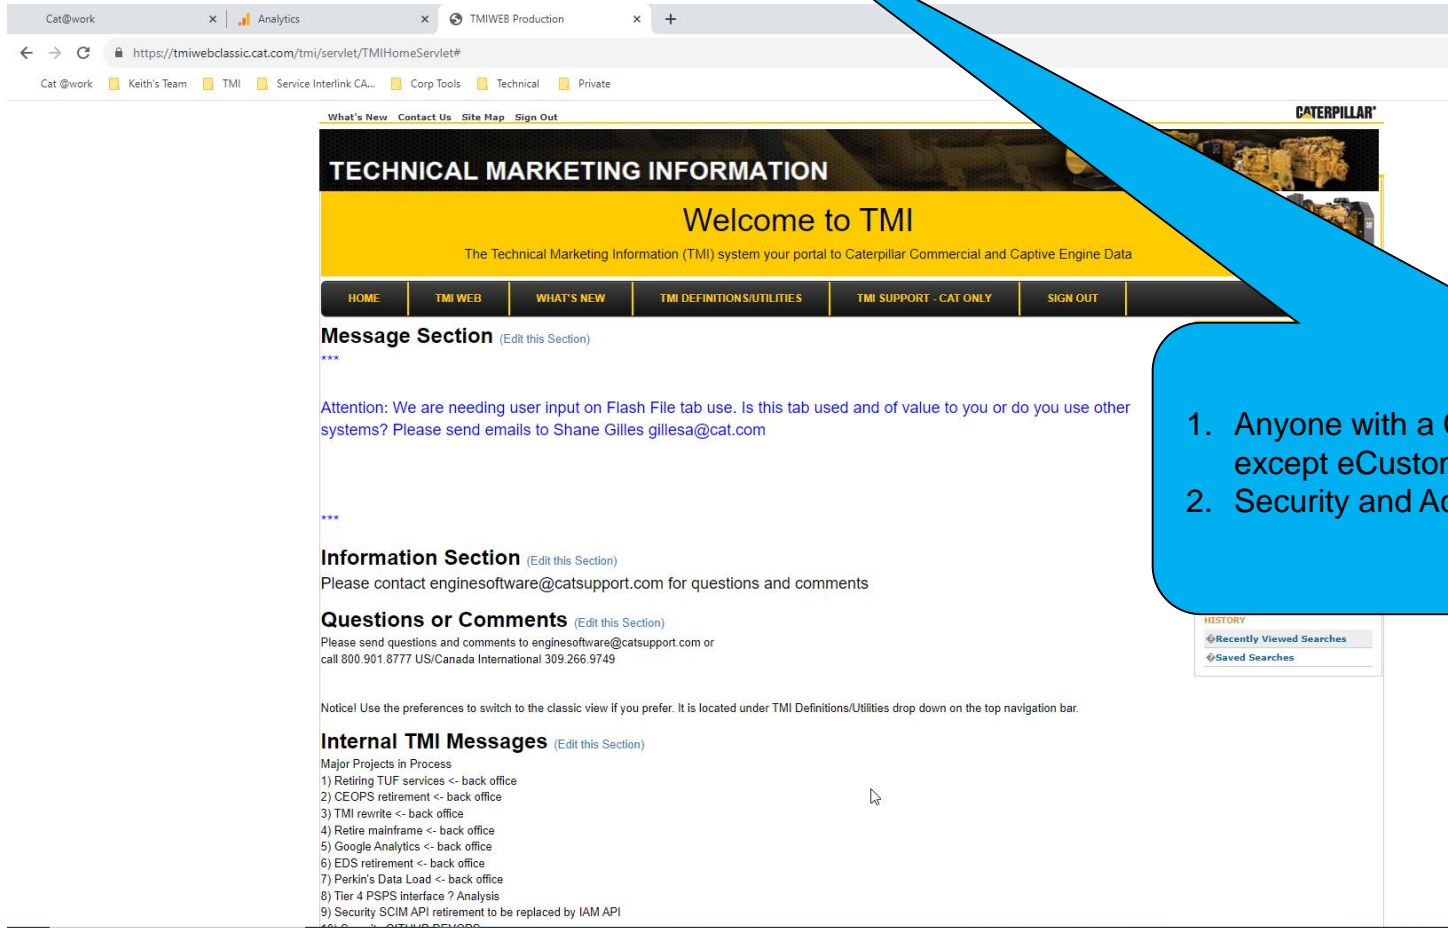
Cat@work × Analytics × TMIWEB Production × +

https://tmiwebclassic.cat.com/tmi/servlet/TMIHomeServlet#

Cat @work Keith's Team TMI Service Interlink CA... Corp Tools Technical Private

What's New Contact Us Site Map Sign Out

CATERPILLAR®

TECHNICAL MARKETING INFORMATION

Welcome to TMI

The Technical Marketing Information (TMI) system your portal to Caterpillar Commercial and Captive Engine Data

HOME TMI WEB WHAT'S NEW TMI DEFINITIONS/UTILITIES TMI SUPPORT - CAT ONLY SIGN OUT

Message Section (Edit this Section)

***

Attention: We are needing user input on Flash File tab use. Is this tab used and of value to you or do you use other systems? Please send emails to Shane Gilles gillesa@cat.com

***

Information Section (Edit this Section)

Please contact enginesoftware@catsupport.com for questions and comments

Questions or Comments (Edit this Section)

Please send questions and comments to enginesoftware@catsupport.com or call 800.901.8777 US/Canada International 309.266.9749

Notice! Use the preferences to switch to the classic view if you prefer. It is located under TMI Definitions/Utilities drop down on the top navigation bar.

Internal TMI Messages (Edit this Section)

Major Projects in Process
1) Retiring TUF services <- back office
2) CEOPS retirement <- back office
3) TMI rewrite <- back office
4) Retire mainframe <- back office
5) Google Analytics <- back office
6) EDS retirement <- back office
7) Perkin's Data Load <- back office
8) Tier 4 PSPS interface ? Analysis
9) Security SCIM API retirement to be replaced by IAM API
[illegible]

HISTORY
Recently Viewed Searches
Saved Searches

1. Anyone with a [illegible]
except eCustor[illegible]
2. Security and Ac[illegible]